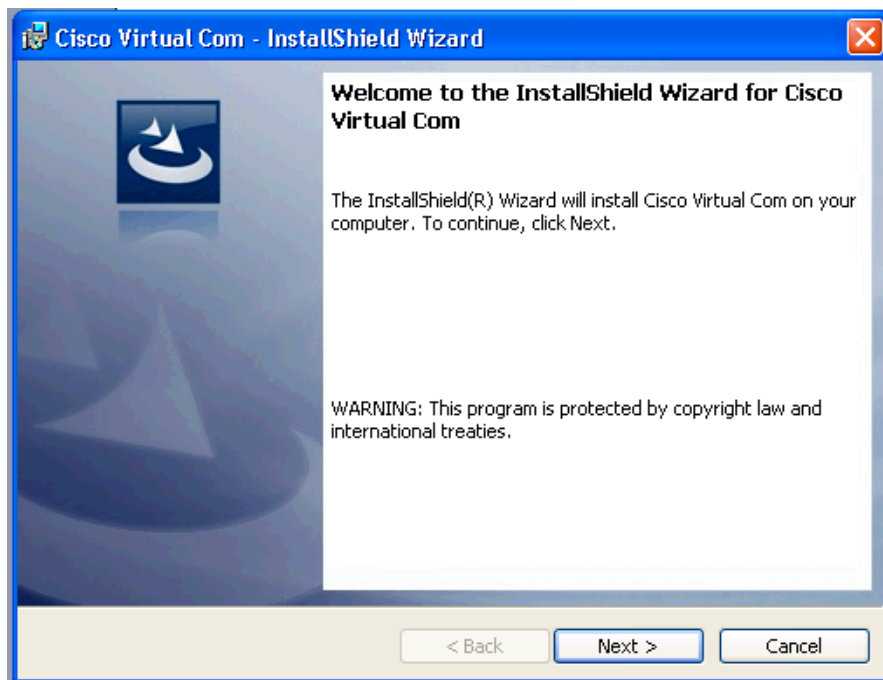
Cisco Virtual Com - InstallShield Wizard

Welcome to the InstallShield Wizard for Cisco Virtual Com

The InstallShield(R) Wizard will install Cisco Virtual Com on your computer. To continue, click Next.

WARNING: This program is protected by copyright law and international treaties.

< Back
Next >
Cancel